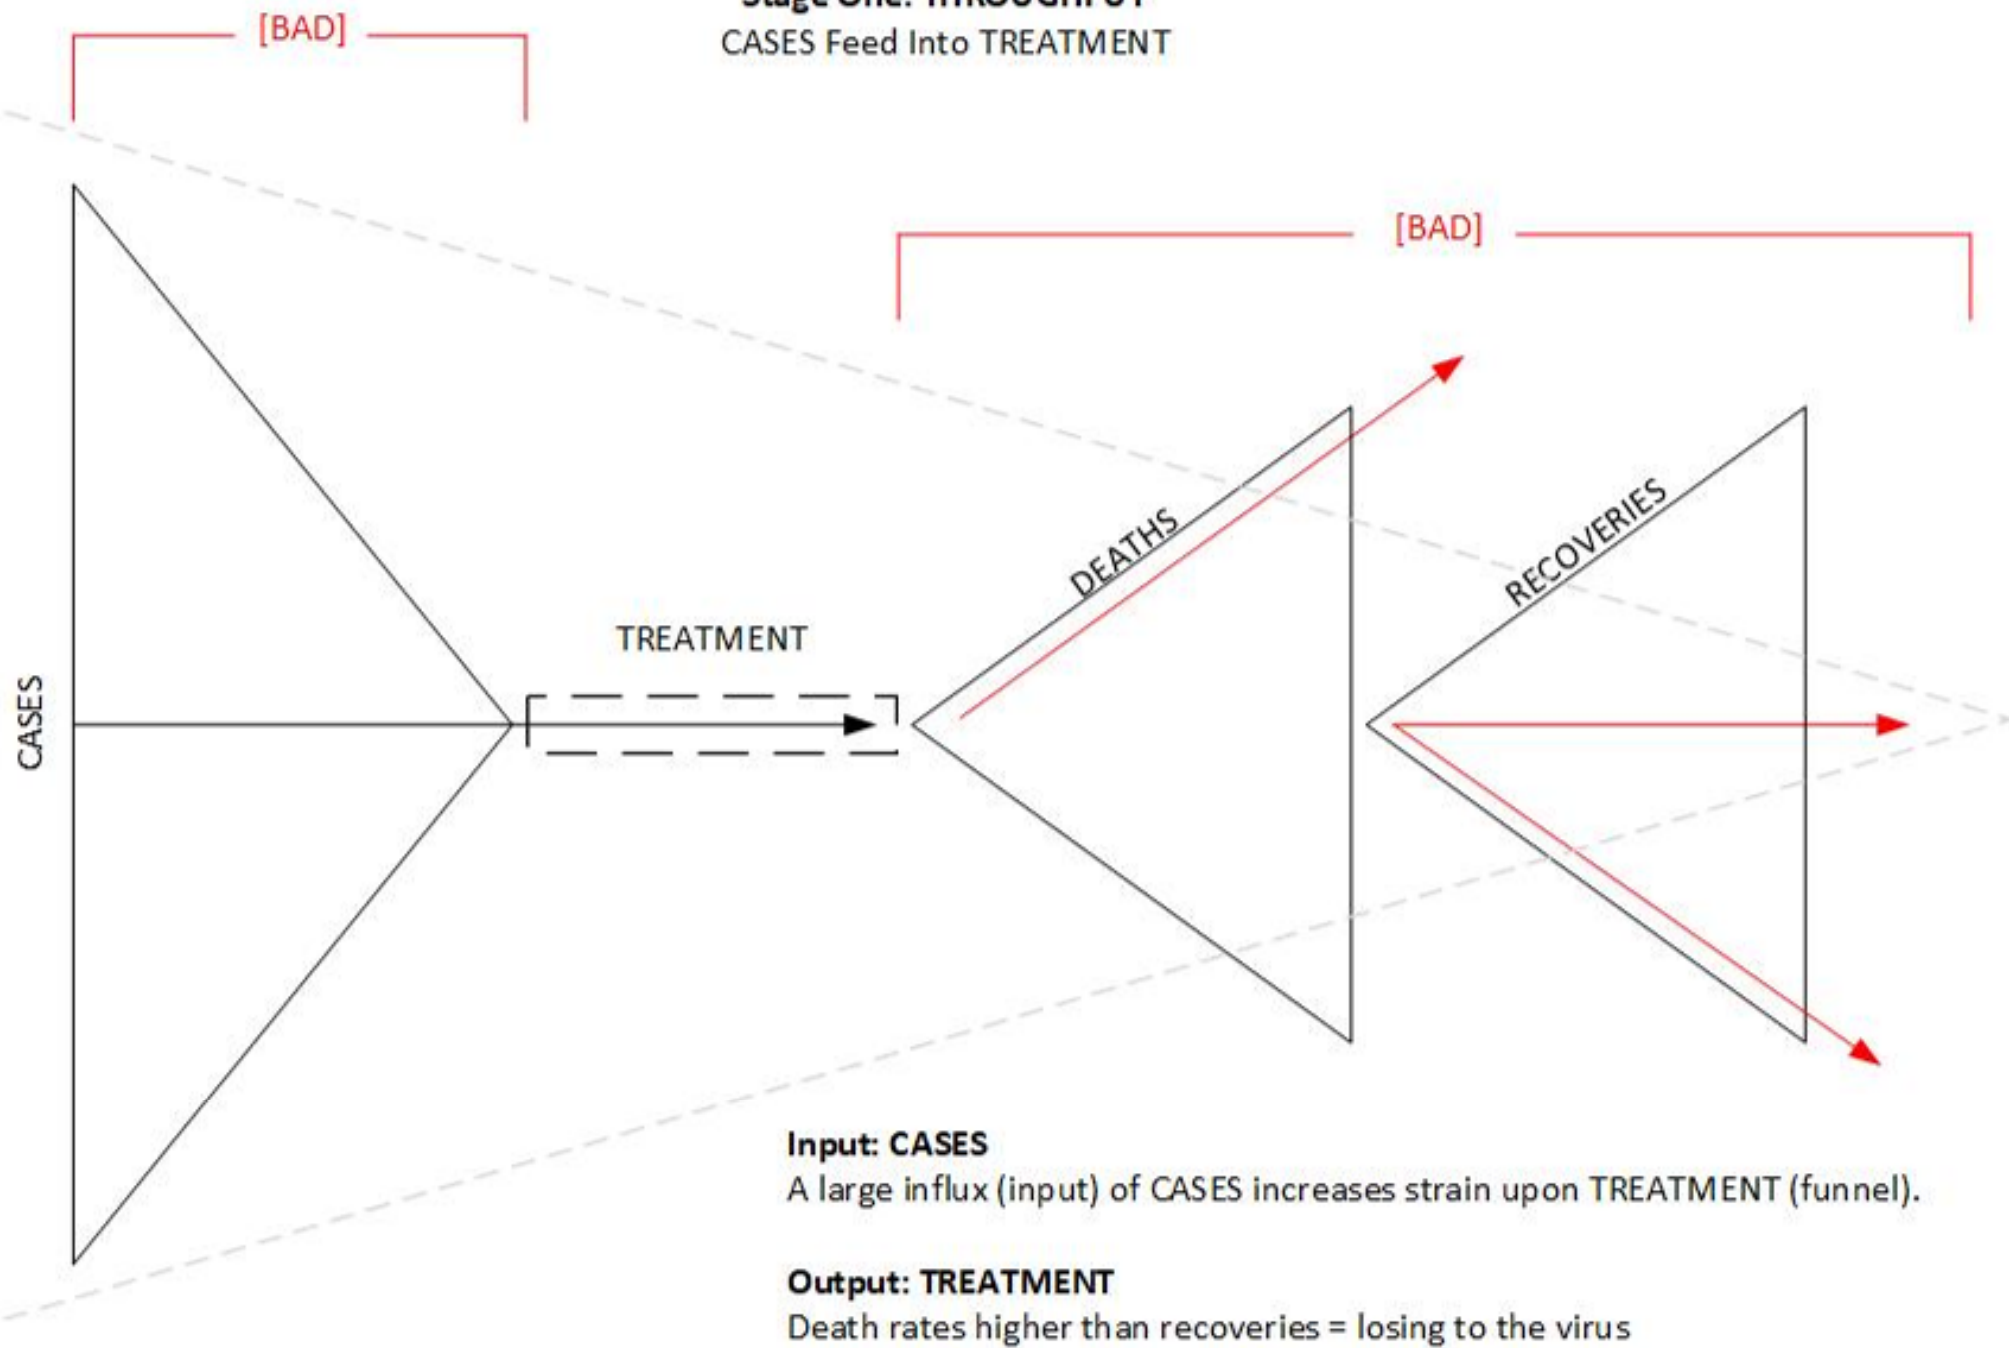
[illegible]
CASES Feed Into TREATMENT

[BAD]

[BAD]

DEATHS

RECOVERIES

TREATMENT

CASES

**Input: CASES**
A large influx (input) of CASES increases strain upon TREATMENT (funnel).

**Output: TREATMENT**
Death rates higher than recoveries = losing to the virus